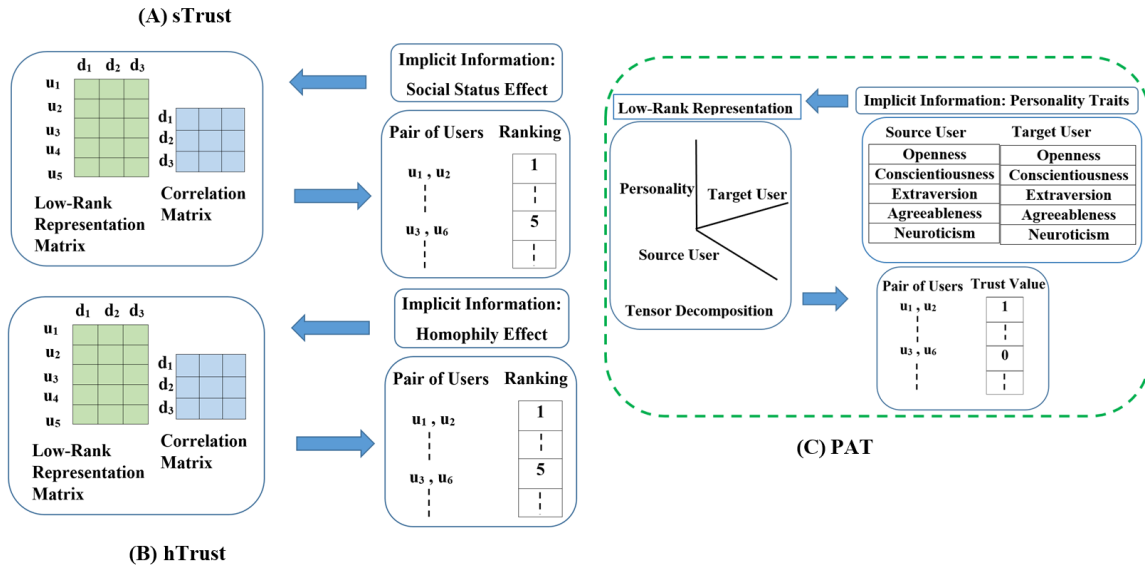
(A) sTrust

$d_1$ $d_2$ $d_3$

$u_1$
$u_2$
$u_3$
$u_4$
$u_5$

$d_1$
$d_2$
$d_3$

Low-Rank Representation Matrix

Correlation Matrix

Implicit Information: Social Status Effect

Pair of Users Ranking

$u_1$ , $u_2$
$u_3$ , $u_6$

| 1 |
|---|
| ¦ |
| 5 |
| ¦ |

$d_1$ $d_2$ $d_3$

$u_1$
$u_2$
$u_3$
$u_4$
$u_5$

$d_1$
$d_2$
$d_3$

Low-Rank Representation Matrix

Correlation Matrix

Implicit Information: Homophily Effect

Pair of Users Ranking

$u_1$ , $u_2$
$u_3$ , $u_6$

| 1 |
|---|
| ¦ |
| 5 |
| ¦ |

(B) hTrust

Low-Rank Representation

Implicit Information: Personality Traits

Personality
Target User
Source User
Tensor Decomposition

| Source User | Target User |
|---|---|
| Openness | Openness |
| Conscientiousness | Conscientiousness |
| Extraversion | Extraversion |
| Agreeableness | Agreeableness |
| Neuroticism | Neuroticism |

Pair of Users Trust Value

$u_1$ , $u_2$
$u_3$ , $u_6$

| 1 |
|---|
| ¦ |
| 0 |
| ¦ |

(C) PAT